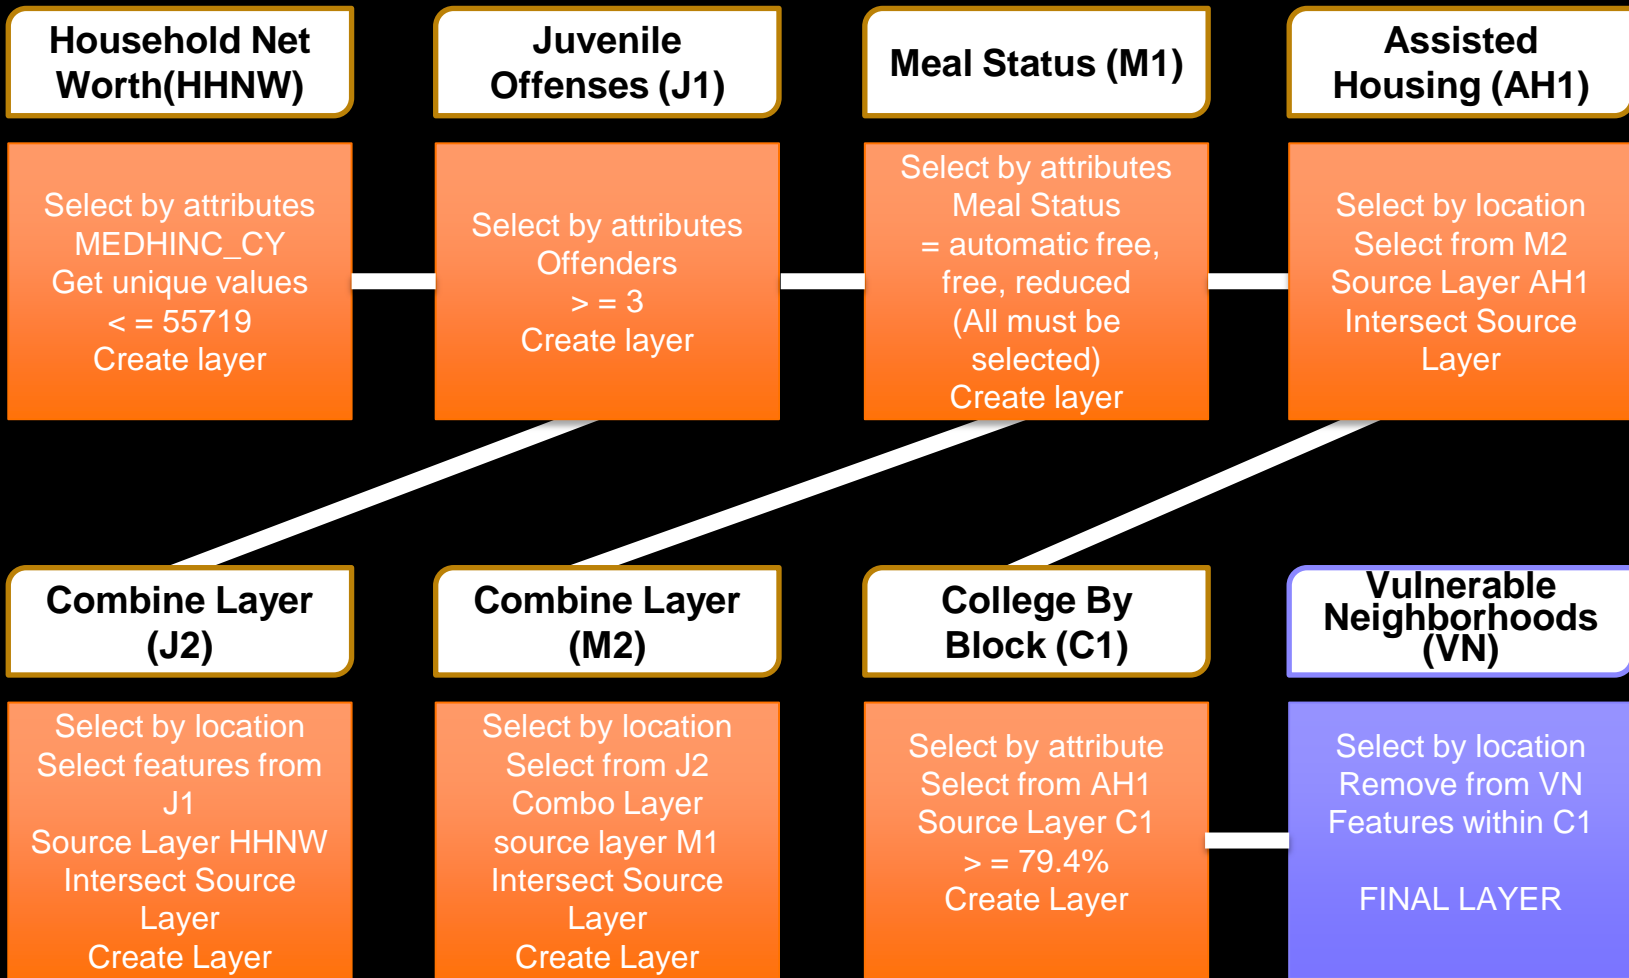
Household Net Worth(HHNW)

Select by attributes
MEDHINC_CY
Get unique values
< = 55719
Create layer

Juvenile Offenses (J1)

Select by attributes
Offenders
> = 3
Create layer

Meal Status (M1)

Select by attributes
Meal Status
= automatic free, free, reduced
(All must be selected)
Create layer

Assisted Housing (AH1)

Select by location
Select from M2
Source Layer AH1
Intersect Source Layer

Combine Layer (J2)

Select by location
Select features from J1
Source Layer HHNW
Intersect Source Layer
Create Layer

Combine Layer (M2)

Select by location
Select from J2
Combo Layer
source layer M1
Intersect Source Layer
Create Layer

College By Block (C1)

Select by attribute
Select from AH1
Source Layer C1
> = 79.4%
Create Layer

Vulnerable Neighborhoods (VN)

Select by location
Remove from VN
Features within C1

FINAL LAYER